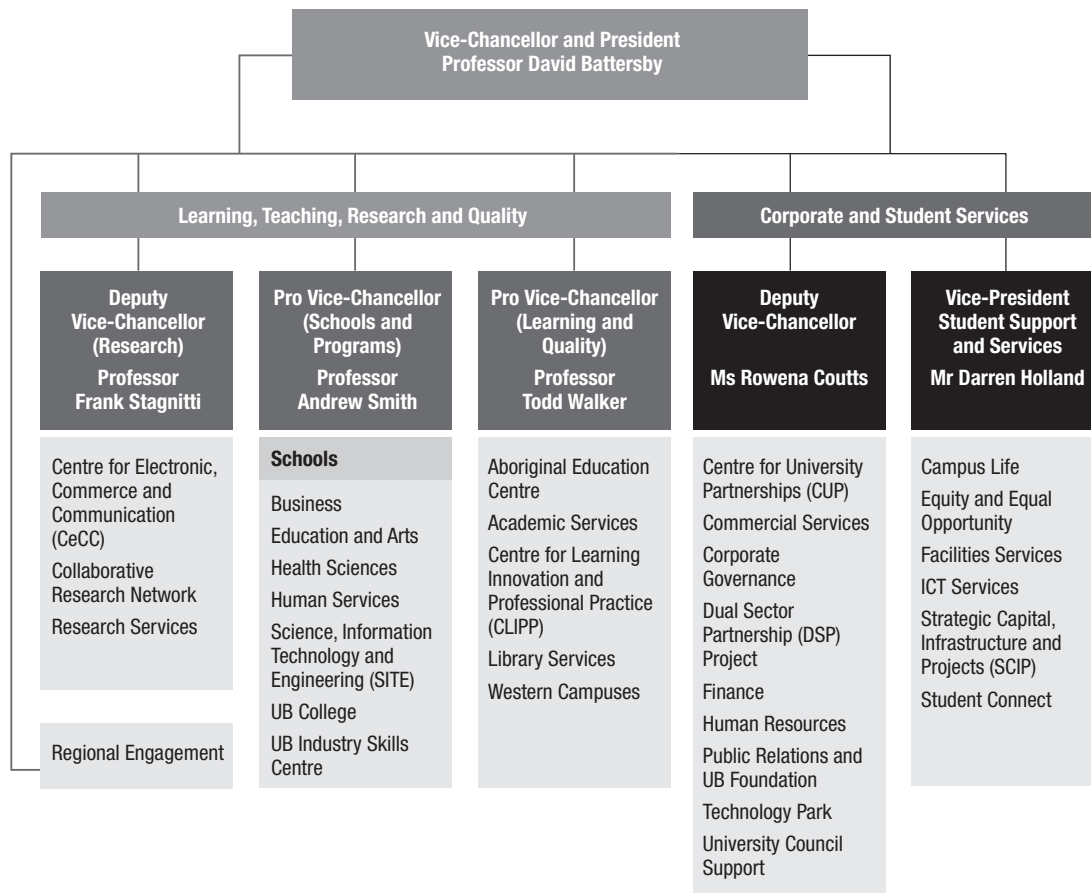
Vice-Chancellor and President
Professor David Battersby

Learning, Teaching, Research and Quality

Corporate and Student Services

Deputy Vice-Chancellor (Research)
Professor Frank Stagnitti

Centre for Electronic, Commerce and Communication (CeCC)
Collaborative Research Network
Research Services

Regional Engagement

Pro Vice-Chancellor (Schools and Programs)
Professor Andrew Smith

Schools
Business
Education and Arts
Health Sciences
Human Services
Science, Information Technology and Engineering (SITE)
UB College
UB Industry Skills Centre

Pro Vice-Chancellor (Learning and Quality)
Professor Todd Walker

Aboriginal Education Centre
Academic Services
Centre for Learning Innovation and Professional Practice (CLIPP)
Library Services
Western Campuses

Deputy Vice-Chancellor
Ms Rowena Coutts

Centre for University Partnerships (CUP)
Commercial Services
Corporate Governance
Dual Sector Partnership (DSP) Project
Finance
Human Resources
Public Relations and UB Foundation
Technology Park
University Council Support

Vice-President Student Support and Services
Mr Darren Holland

Campus Life
Equity and Equal Opportunity
Facilities Services
ICT Services
Strategic Capital, Infrastructure and Projects (SCIP)
Student Connect